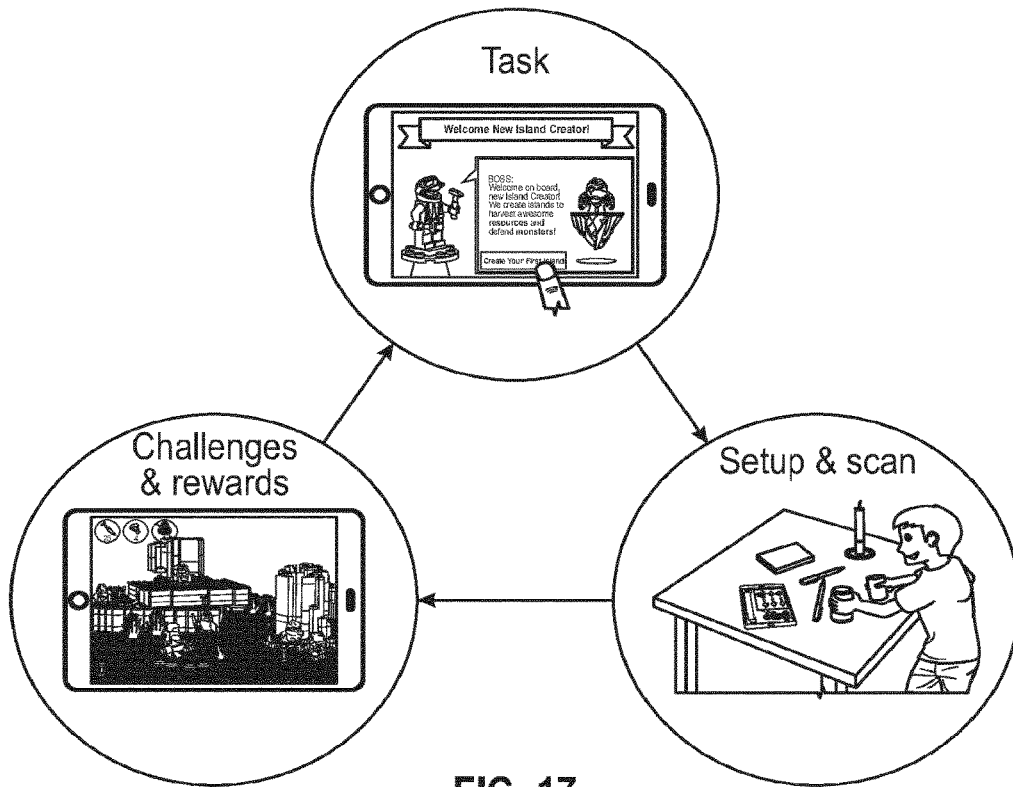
Task

Welcome New Island Creator!

BOSS:
Welcome on board, new Island Creator! We create islands to harvest awesome resources and defend monsters!

Create Your First Island

Setup & scan

Challenges & rewards

FIG. 17